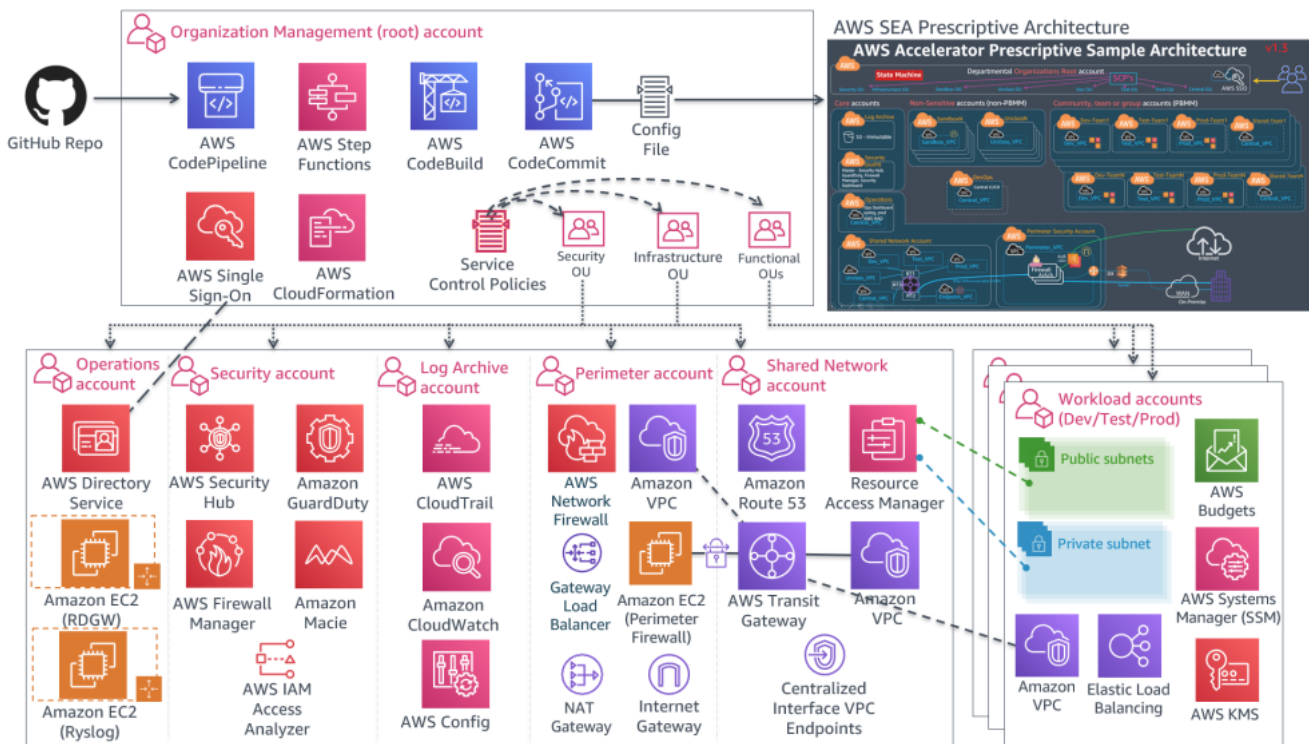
Organization Management (root) account

GitHub Repo

AWS CodePipeline

AWS Step Functions

AWS CodeBuild

AWS CodeCommit

Config File

AWS Single Sign-On

AWS CloudFormation

Service Control Policies

Security OU

Infrastructure OU

Functional OUs

AWS SEA Prescriptive Architecture

AWS Accelerator Prescriptive Sample Architecture v1.5

State Machine

Departmental Organizations Root account

SCP's

AWS SSO

Core accounts

Non-Sensitive accounts (non-PBMM)

Community, team or group accounts (PBMM)

Log Archive

Sandbox

Unclass

Dev-Team1

Test-Team1

Prod-Team1

Shared-Team1

Security

DevOps

Dev-TeamN

Test-TeamN

Prod-TeamN

Shared-TeamN

Operations

Shared Network Account

Perimeter Security Account

Internet

On-Premise

Operations account

AWS Directory Service

Amazon EC2 (RDGW)

Amazon EC2 (Ryslog)

Security account

AWS Security Hub

Amazon GuardDuty

AWS Firewall Manager

Amazon Macie

AWS IAM Access Analyzer

Log Archive account

AWS CloudTrail

Amazon CloudWatch

AWS Config

Perimeter account

AWS Network Firewall

Amazon VPC

Gateway Load Balancer

Amazon EC2 (Perimeter Firewall)

NAT Gateway

Internet Gateway

Shared Network account

Amazon Route 53

Resource Access Manager

AWS Transit Gateway

Amazon VPC

Centralized Interface VPC Endpoints

Workload accounts (Dev/Test/Prod)

Public subnets

Private subnet

AWS Budgets

AWS Systems Manager (SSM)

Amazon VPC

Elastic Load Balancing

AWS KMS